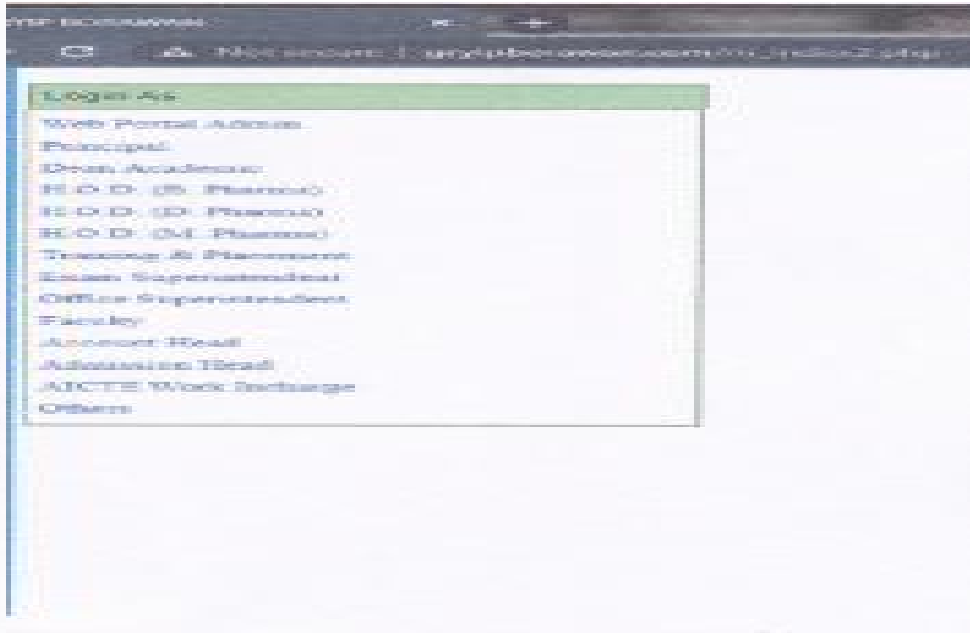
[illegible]

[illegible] Not secure | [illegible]

Login As

Web Portal Admin
Principal
Dean Academic
H.O.D. (B. Pharma)
H.O.D. (D. Pharma)
H.O.D. (M. Pharma)
Training & Placement
Exam Superintendent
Office Superintendent
Faculty
Account Head
Admission Head
AICTE Work Incharge
Others